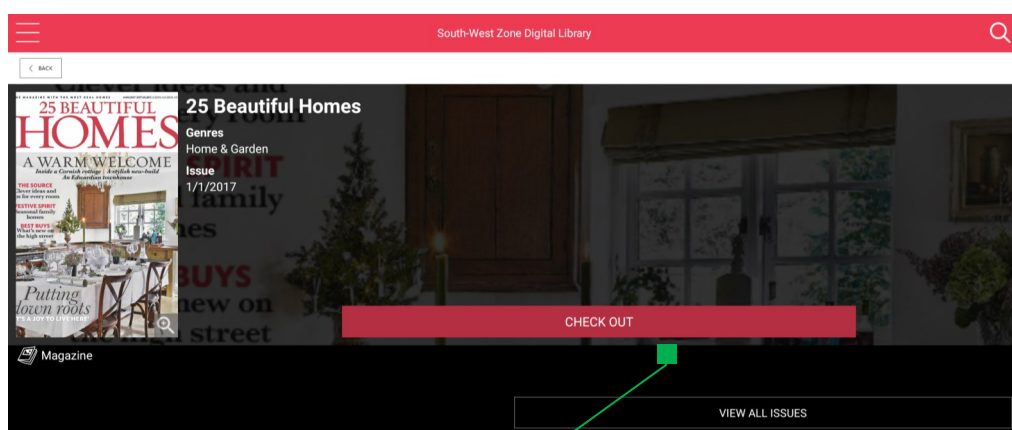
South-West Zone Digital Library

BACK

25 BEAUTIFUL HOMES

A WARM WELCOME

Inside a Cornish cottage | A stylish new-build | An Edwardian townhouse

THE SOURCE Clever ideas and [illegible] for every room

FESTIVE SPIRIT Seasonal family homes

BEST BUYS What's new on the high street

Putting down roots

IT'S A JOY TO LIVE HERE!

25 Beautiful Homes

Genres

Home & Garden

Issue

1/1/2017

CHECK OUT

Magazine

VIEW ALL ISSUES